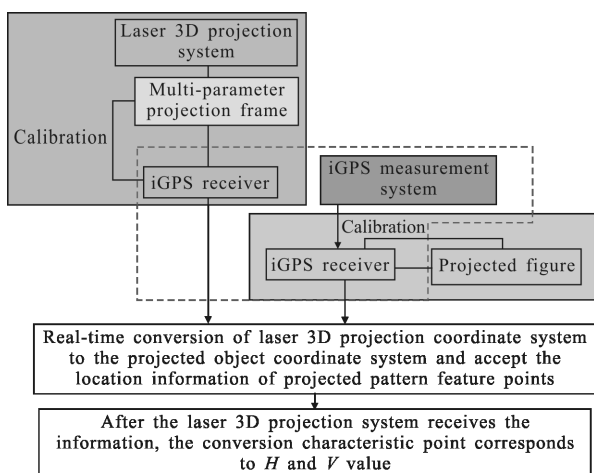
Laser 3D projection system

Multi-parameter projection frame

Calibration

iGPS receiver

iGPS measurement system

Calibration

iGPS receiver

Projected figure

Real-time conversion of laser 3D projection coordinate system to the projected object coordinate system and accept the location information of projected pattern feature points

After the laser 3D projection system receives the information, the conversion characteristic point corresponds to $H$ and $V$ value